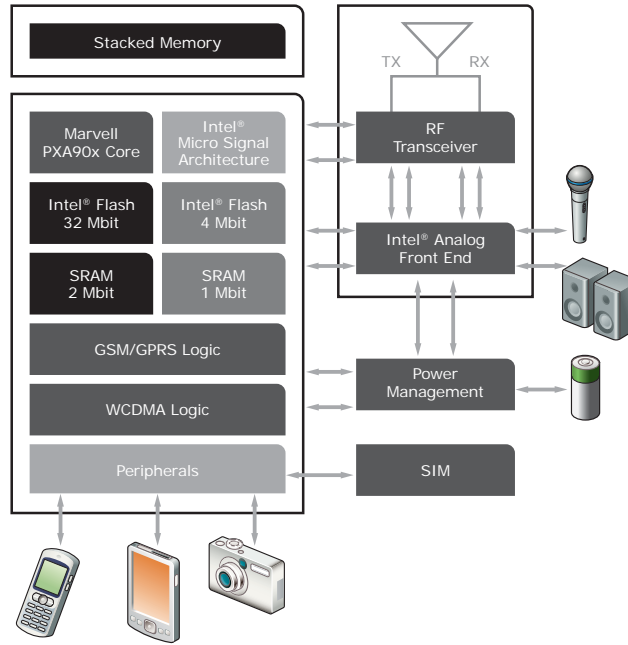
Stacked Memory

TX

RX

Marvell PXA90x Core

Intel® Micro Signal Architecture

RF Transceiver

Intel® Flash 32 Mbit

Intel® Flash 4 Mbit

Intel® Analog Front End

SRAM 2 Mbit

SRAM 1 Mbit

GSM/GPRS Logic

Power Management

WCDMA Logic

Peripherals

SIM